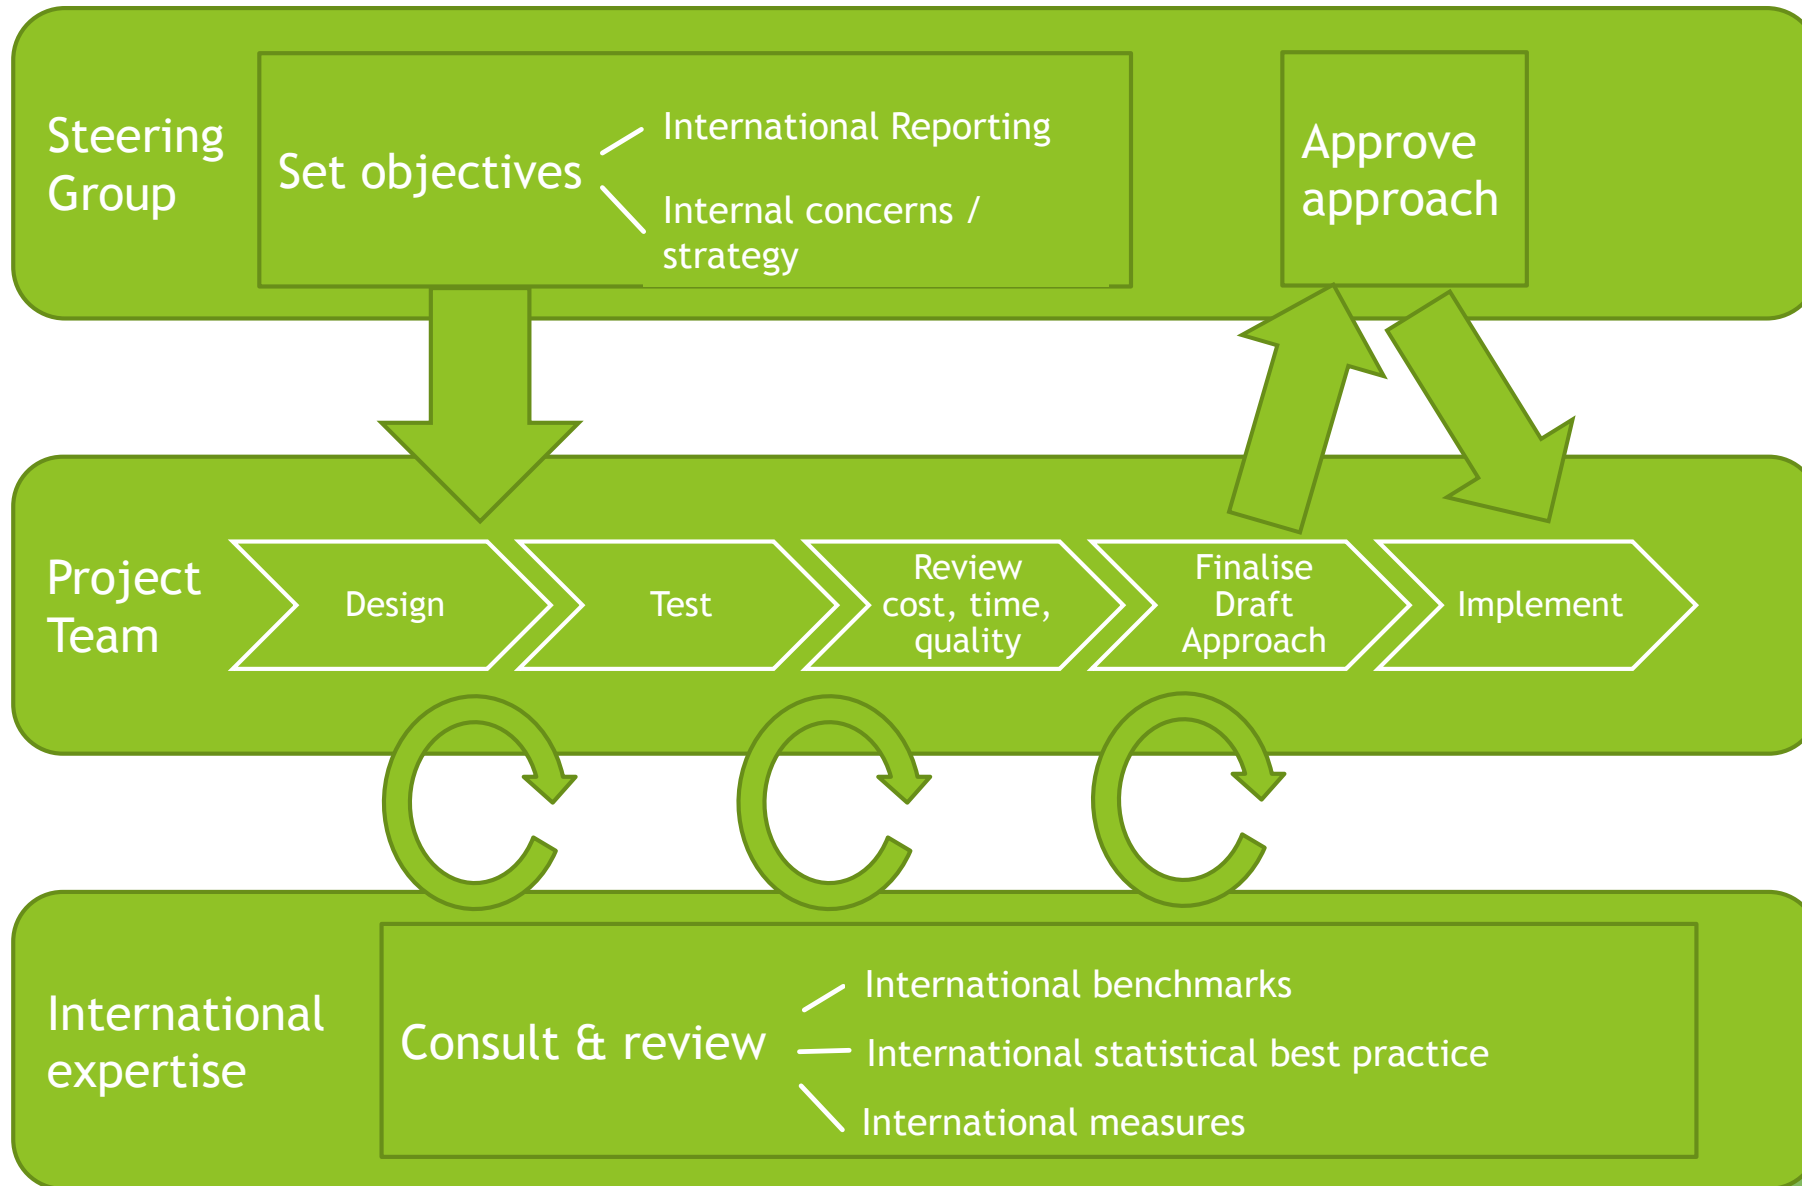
Steering Group

Set objectives

International Reporting

Internal concerns / strategy

Approve approach

Project Team

Design

Test

Review cost, time, quality

Finalise Draft Approach

Implement

International expertise

Consult & review

International benchmarks

International statistical best practice

International measures